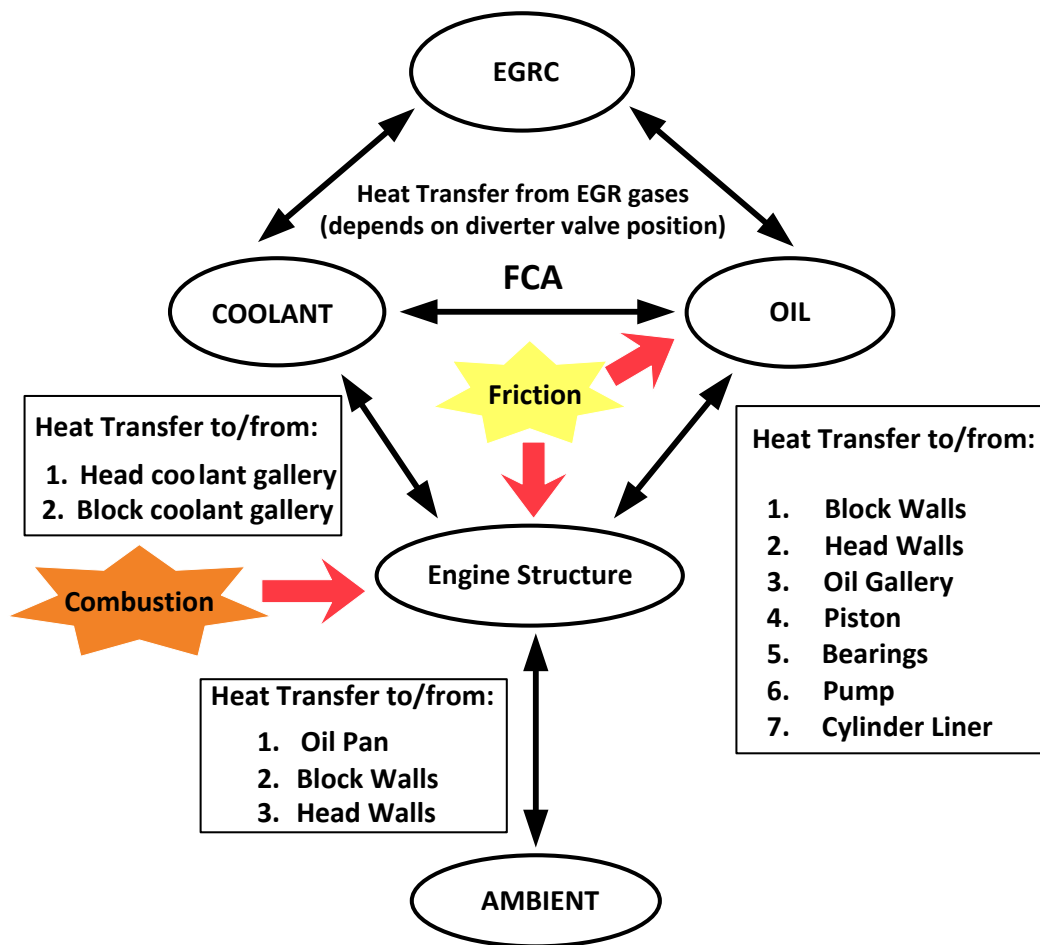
EGRC

Heat Transfer from EGR gases
(depends on diverter valve position)

FCA

COOLANT

OIL

Friction

Heat Transfer to/from:
1. Head coolant gallery
2. Block coolant gallery

Heat Transfer to/from:
1. Block Walls
2. Head Walls
3. Oil Gallery
4. Piston
5. Bearings
6. Pump
7. Cylinder Liner

Combustion

Engine Structure

Heat Transfer to/from:
1. Oil Pan
2. Block Walls
3. Head Walls

AMBIENT